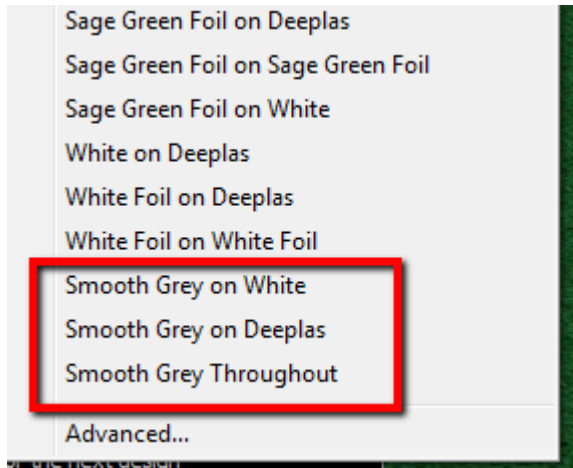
Sage Green Foil on Deeplas
Sage Green Foil on Sage Green Foil
Sage Green Foil on White
White on Deeplas
White Foil on Deeplas
White Foil on White Foil
Smooth Grey on White
Smooth Grey on Deeplas
Smooth Grey Throughout
Advanced...
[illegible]